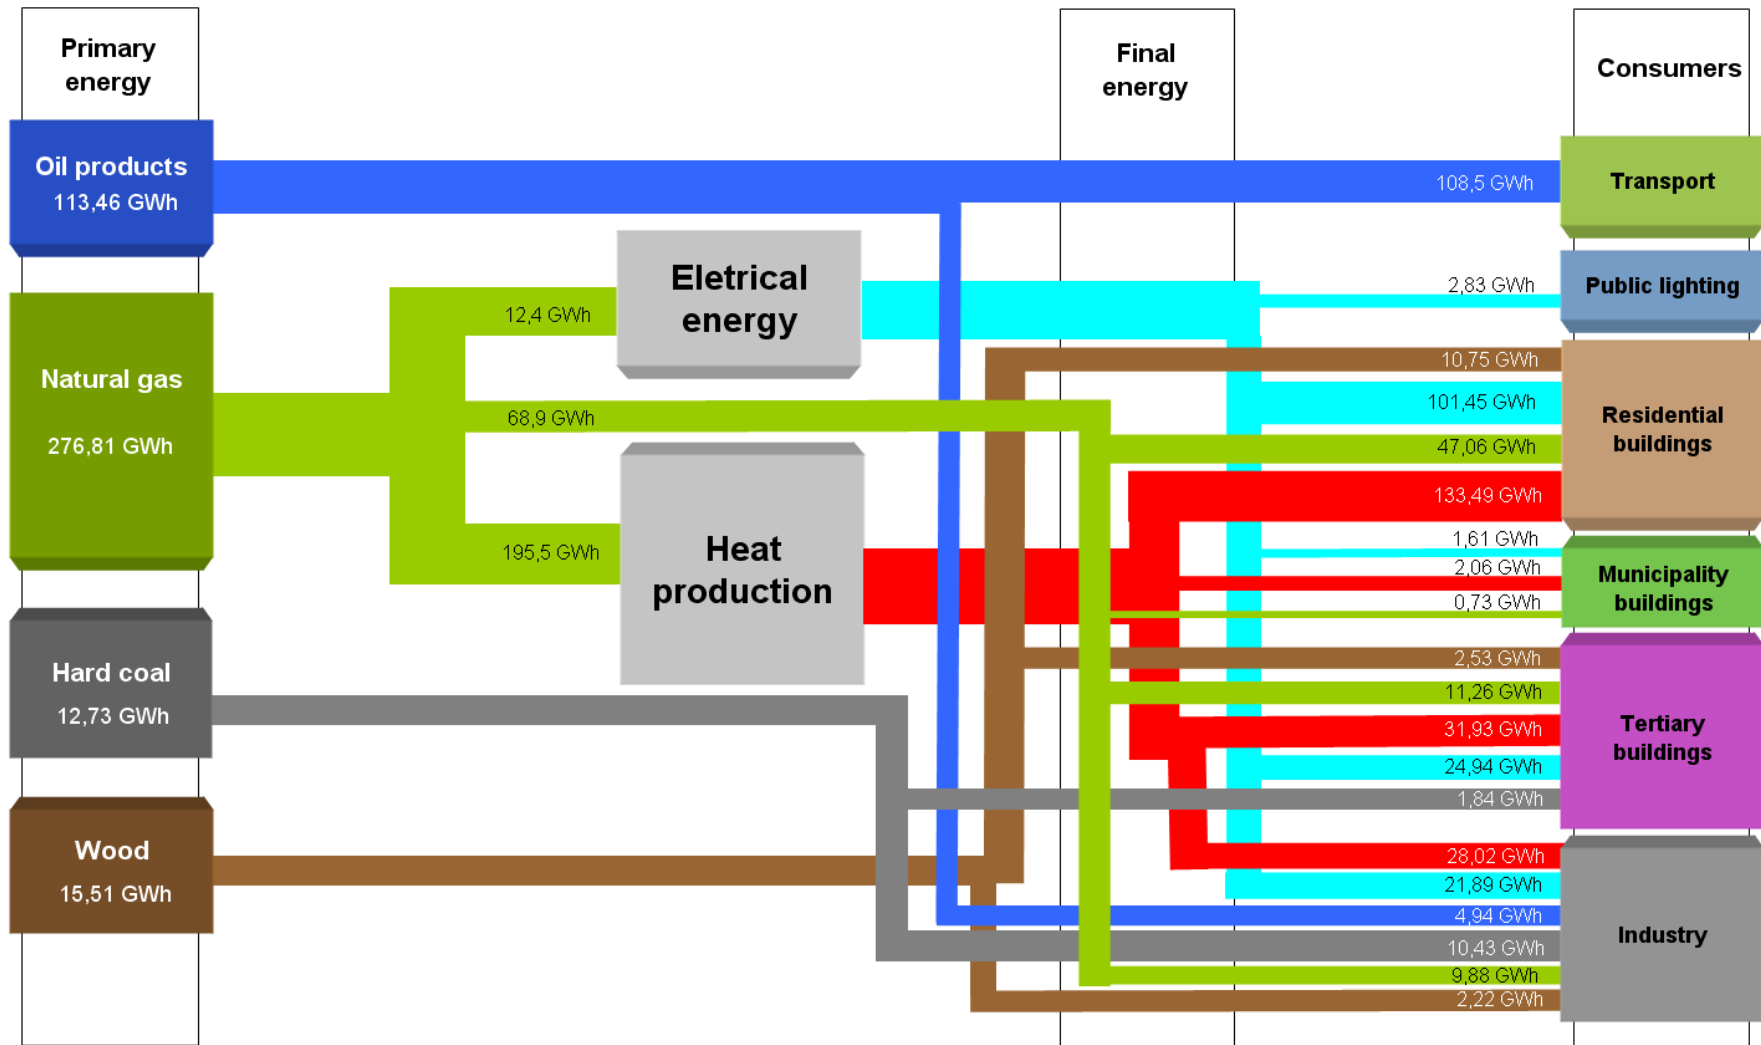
Primary energy

Final energy

Consumers

Oil products
113,46 GWh

Natural gas
276,81 GWh

Hard coal
12,73 GWh

Wood
15,51 GWh

12,4 GWh

Eletrical energy

68,9 GWh

195,5 GWh

Heat production

108,5 GWh
Transport

2,83 GWh
Public lighting

10,75 GWh
101,45 GWh
47,06 GWh
133,49 GWh
Residential buildings

1,61 GWh
2,06 GWh
0,73 GWh
Municipality buildings

2,53 GWh
11,26 GWh
31,93 GWh
24,94 GWh
1,84 GWh
Tertiary buildings

28,02 GWh
21,89 GWh
4,94 GWh
10,43 GWh
9,88 GWh
2,22 GWh
Industry